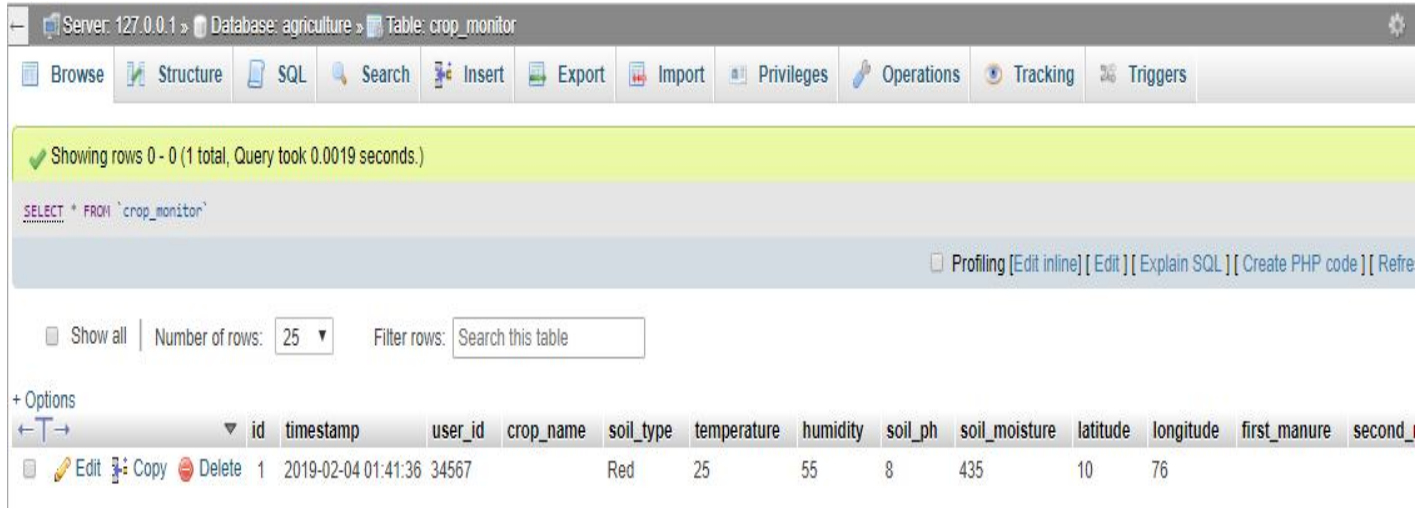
Server: 127.0.0.1 » Database: agriculture » Table: crop_monitor

Browse Structure SQL Search Insert Export Import Privileges Operations Tracking Triggers

Showing rows 0 - 0 (1 total, Query took 0.0019 seconds.)

SELECT * FROM `crop_monitor`

Profiling [Edit inline] [ Edit ] [ Explain SQL ] [ Create PHP code ] [ Refre

Show all | Number of rows: 25 Filter rows: Search this table

+ Options

| ←T→ | ▼ | id | timestamp | user_id | crop_name | soil_type | temperature | humidity | soil_ph | soil_moisture | latitude | longitude | first_manure | second_ |
|---|---|---|---|---|---|---|---|---|---|---|---|---|---|---|
| | Edit Copy Delete | 1 | 2019-02-04 01:41:36 | 34567 | | Red | 25 | 55 | 8 | 435 | 10 | 76 | | |